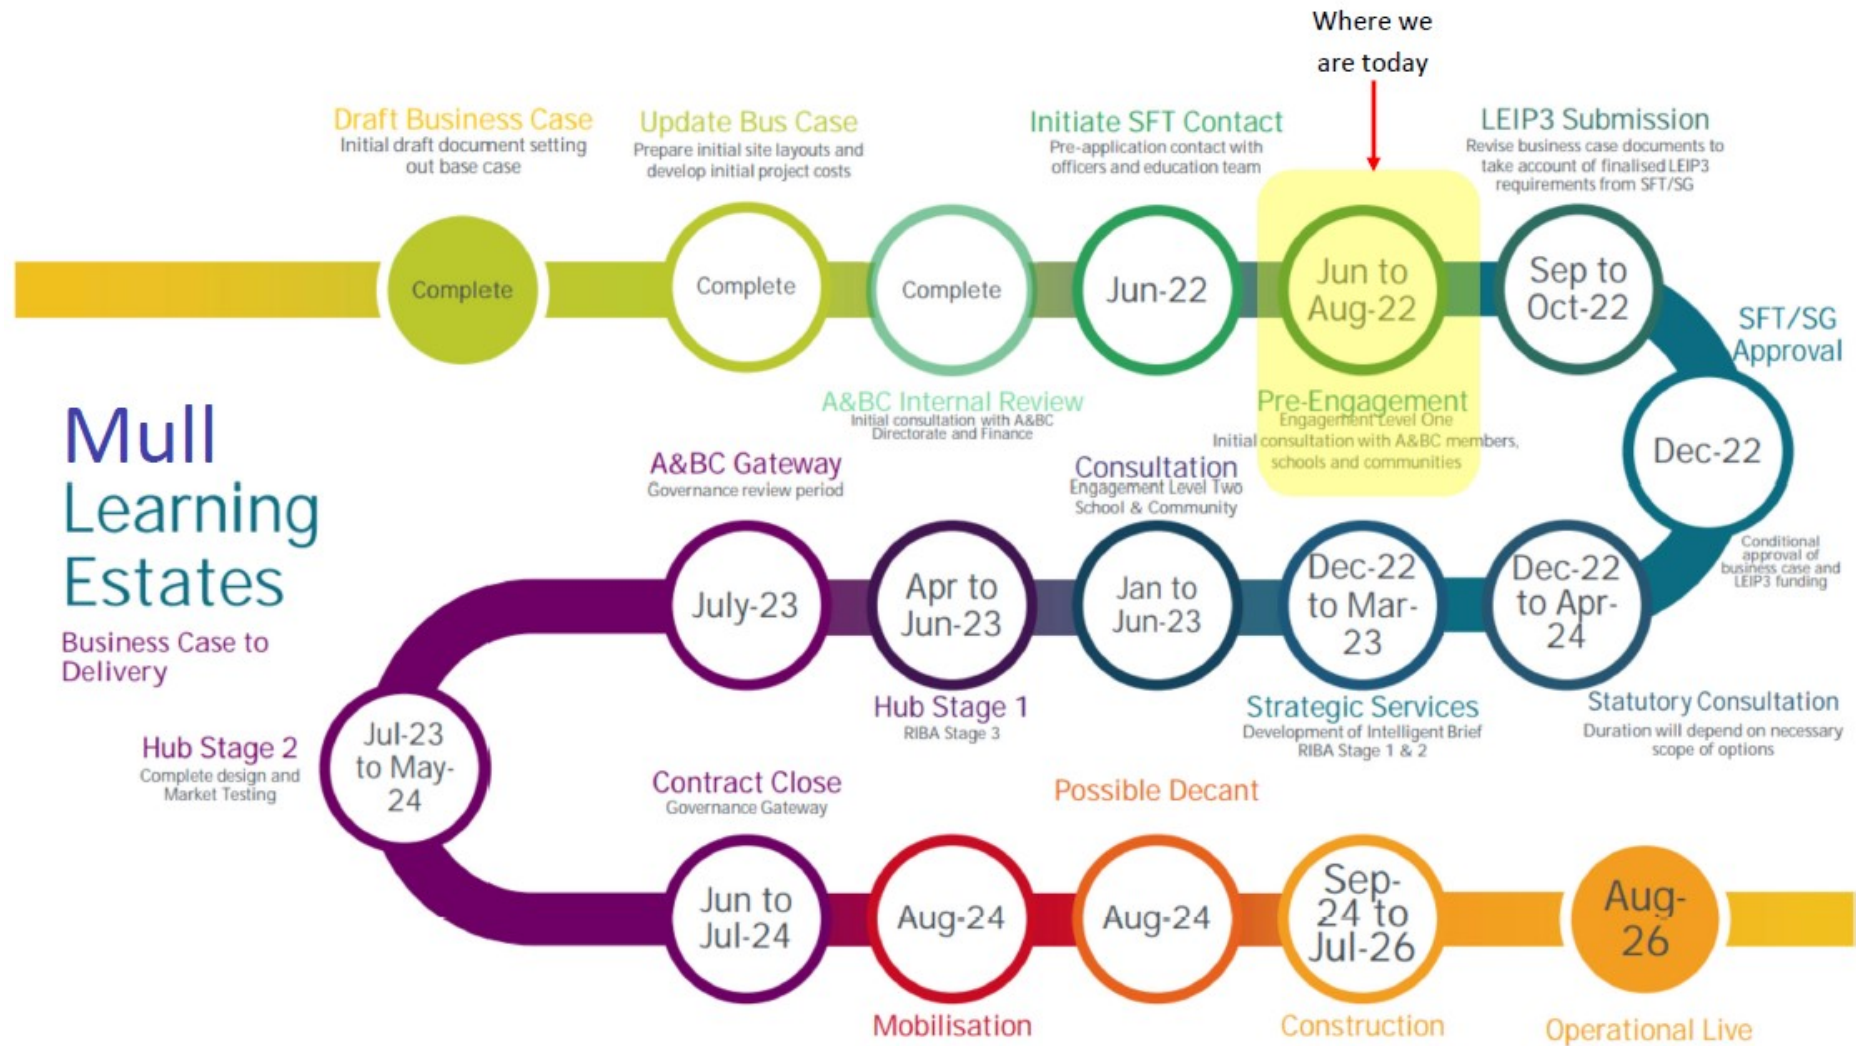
Where we are today

Draft Business Case
Initial draft document setting out base case

Complete

Update Bus Case
Prepare initial site layouts and develop initial project costs

Complete

Complete

A&BC Internal Review
Initial consultation with A&BC Directorate and Finance

Initiate SFT Contact
Pre-application contact with officers and education team

Jun-22

Jun to Aug-22

Pre-Engagement
Engagement Level One
Initial consultation with A&BC members, schools and communities

LEIP3 Submission
Revise business case documents to take account of finalised LEIP3 requirements from SFT/SG

Sep to Oct-22

SFT/SG Approval

Dec-22

Conditional approval of business case and LEIP3 funding

Mull Learning Estates

Business Case to Delivery

A&BC Gateway
Governance review period

Consultation
Engagement Level Two
School & Community

July-23

Apr to Jun-23

Jan to Jun-23

Dec-22 to Mar-23

Dec-22 to Apr-24

Hub Stage 1
RIBA Stage 3

Strategic Services
Development of Intelligent Brief
RIBA Stage 1 & 2

Statutory Consultation
Duration will depend on necessary scope of options

Hub Stage 2
Complete design and Market Testing

Jul-23 to May-24

Contract Close
Governance Gateway

Possible Decant

Jun to Jul-24

Aug-24

Aug-24

Sep-24 to Jul-26

Aug-26

Mobilisation

Construction

Operational Live